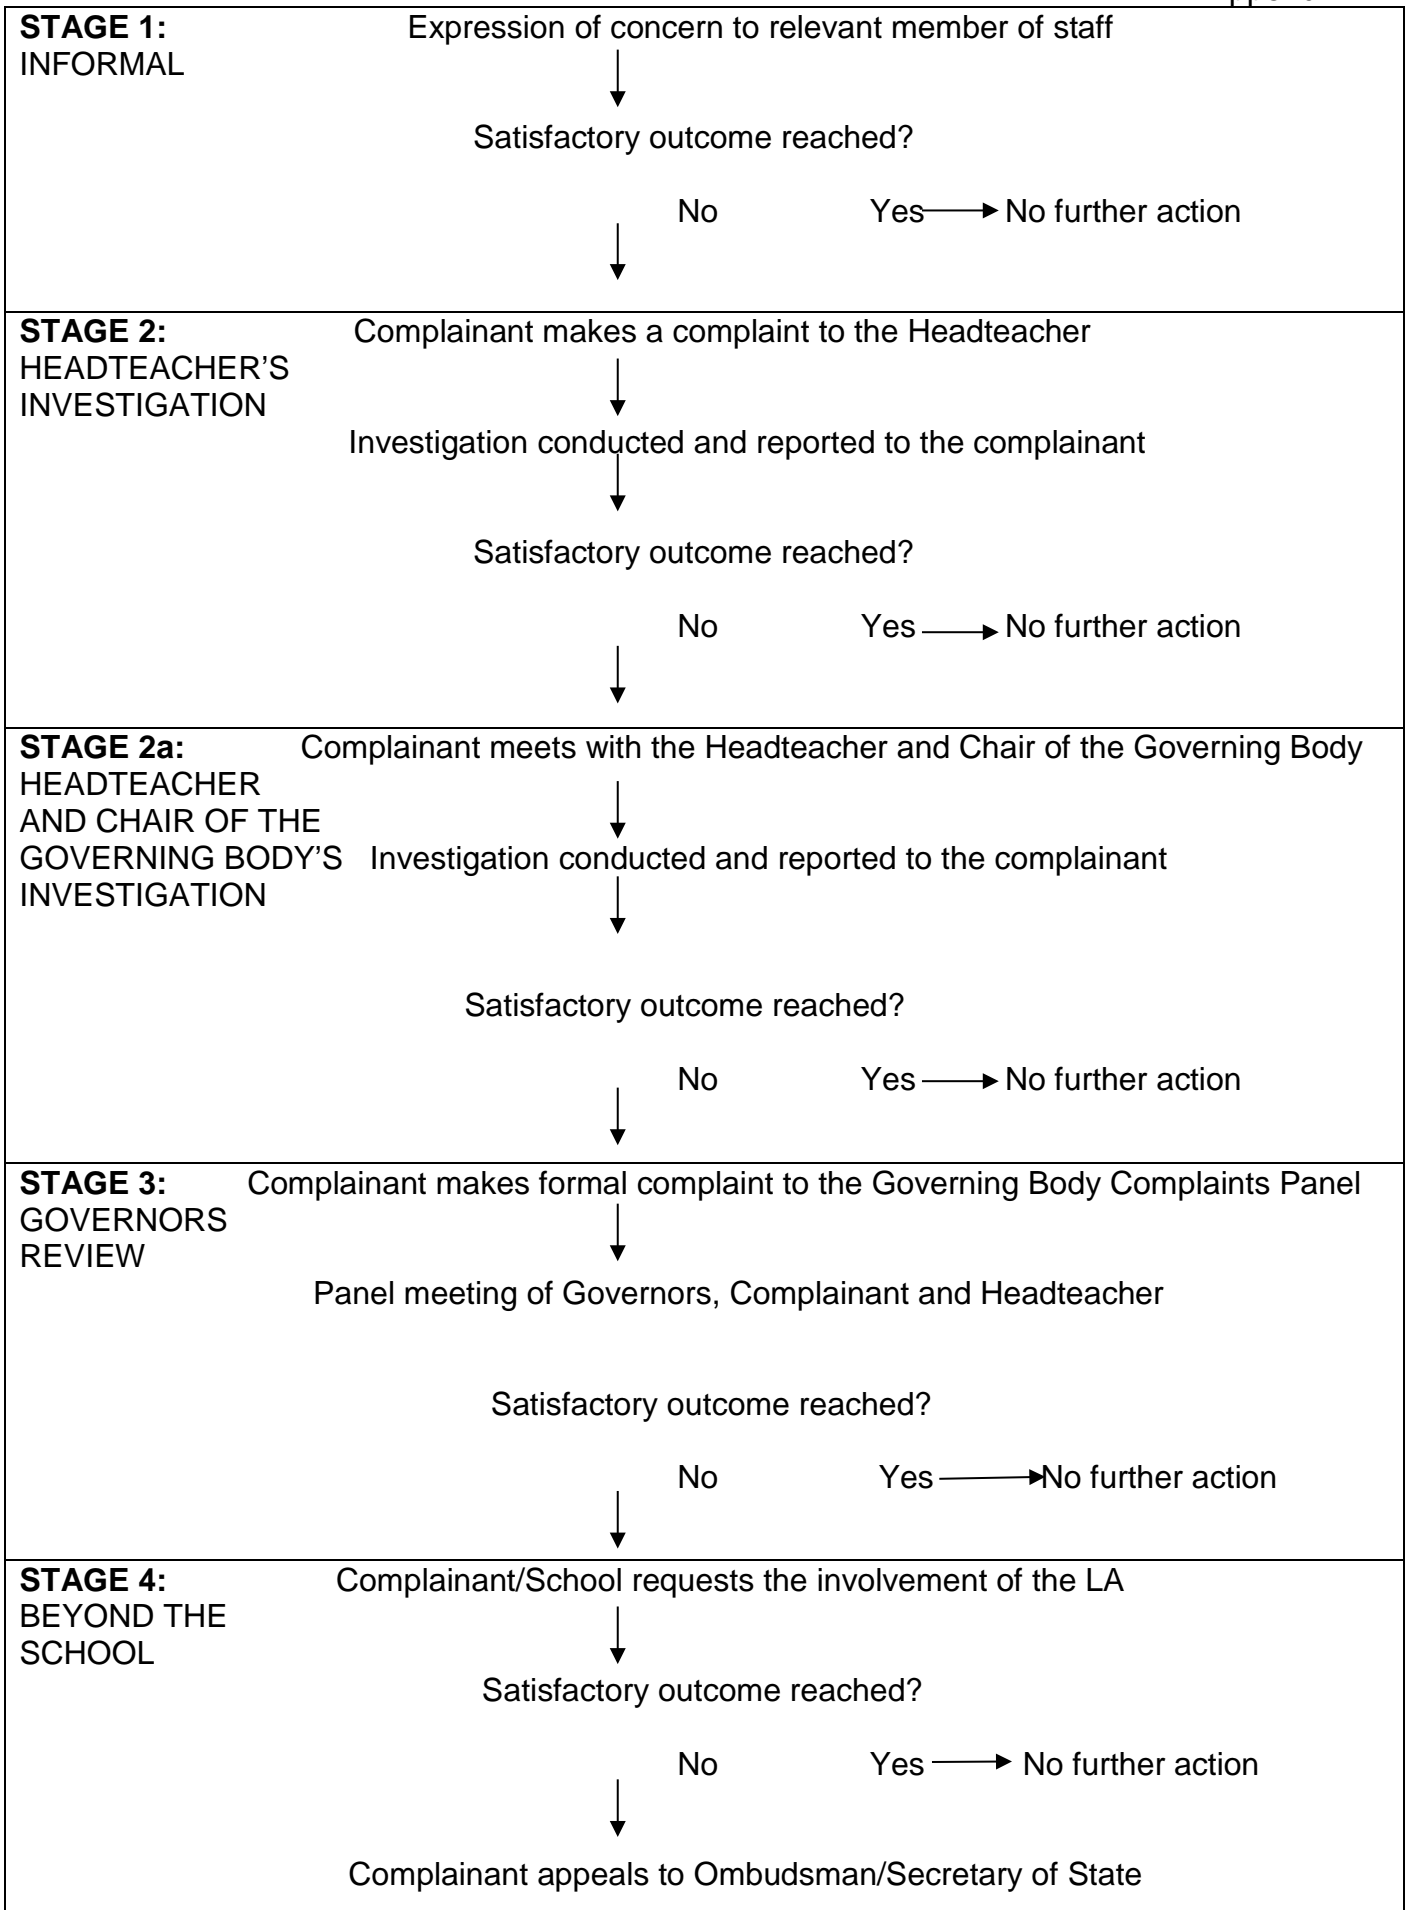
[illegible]

**STAGE 1:** INFORMAL

Expression of concern to relevant member of staff

Satisfactory outcome reached?

No Yes → No further action

**STAGE 2:** HEADTEACHER'S INVESTIGATION

Complainant makes a complaint to the Headteacher

Investigation conducted and reported to the complainant

Satisfactory outcome reached?

No Yes → No further action

**STAGE 2a:** HEADTEACHER AND CHAIR OF THE GOVERNING BODY'S INVESTIGATION

Complainant meets with the Headteacher and Chair of the Governing Body

Investigation conducted and reported to the complainant

Satisfactory outcome reached?

No Yes → No further action

**STAGE 3:** GOVERNORS REVIEW

Complainant makes formal complaint to the Governing Body Complaints Panel

Panel meeting of Governors, Complainant and Headteacher

Satisfactory outcome reached?

No Yes → No further action

**STAGE 4:** BEYOND THE SCHOOL

Complainant/School requests the involvement of the LA

Satisfactory outcome reached?

No Yes → No further action

Complainant appeals to Ombudsman/Secretary of State